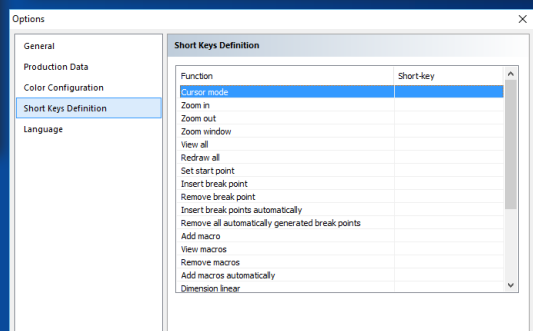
Options

General
Production Data
Color Configuration
Short Keys Definition
Language

Short Keys Definition

| Function | Short-key |
|---|---|
| Cursor mode | |
| Zoom in | |
| Zoom out | |
| Zoom window | |
| View all | |
| Redraw all | |
| Set start point | |
| Insert break point | |
| Remove break point | |
| Insert break points automatically | |
| Remove all automatically generated break points | |
| Add macro | |
| View macros | |
| Remove macros | |
| Add macros automatically | |
| Dimension linear | |